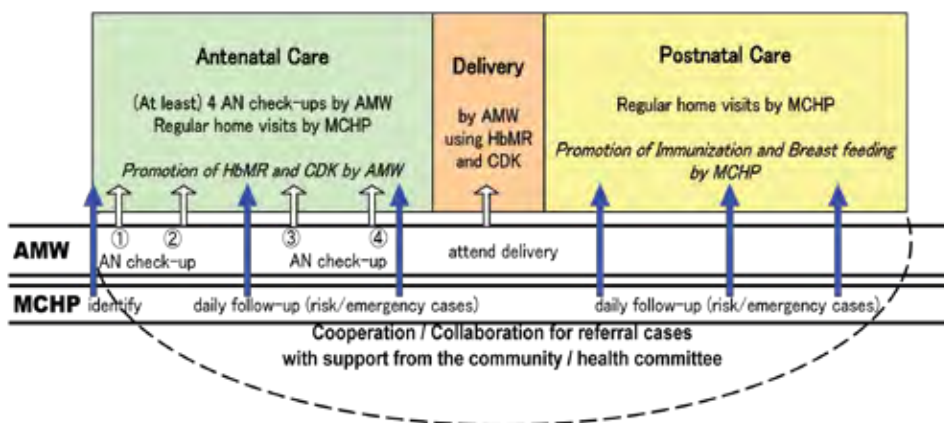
Antenatal Care

(At least) 4 AN check-ups by AMW
Regular home visits by MCHP

Promotion of HbMR and CDK by AMW

Delivery

by AMW using HbMR and CDK

Postnatal Care

Regular home visits by MCHP

Promotion of Immunization and Breast feeding by MCHP

AMW

① ② AN check-up

③ ④ AN check-up

attend delivery

MCHP identify

daily follow-up (risk/emergency cases)

daily follow-up (risk/emergency cases)

Cooperation / Collaboration for referral cases
with support from the community / health committee